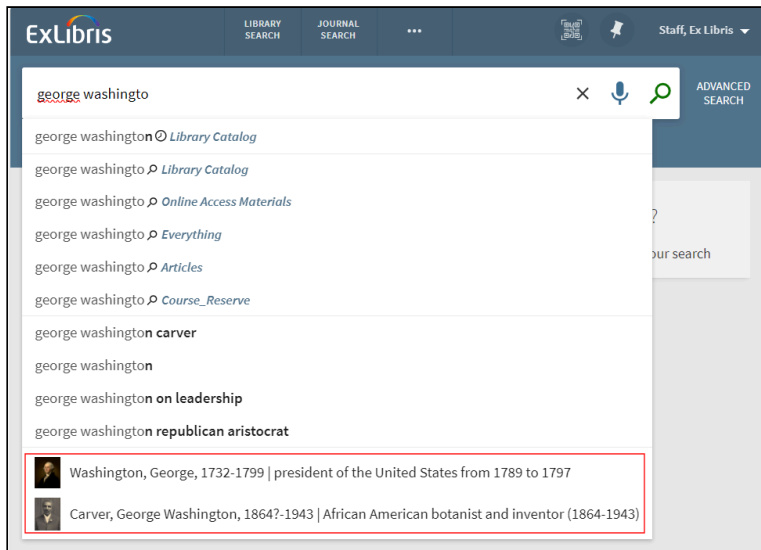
ExLibris

LIBRARY SEARCH

JOURNAL SEARCH

•••

Staff, Ex Libris

george washingto

ADVANCED SEARCH

george washington Library Catalog

george washingto Library Catalog

george washingto Online Access Materials

george washingto Everything

george washingto Articles

george washingto Course_Reserve

george washington carver

george washington

george washington on leadership

george washington republican aristocrat

Washington, George, 1732-1799 | president of the United States from 1789 to 1797

Carver, George Washington, 1864?-1943 | African American botanist and inventor (1864-1943)

?

our search